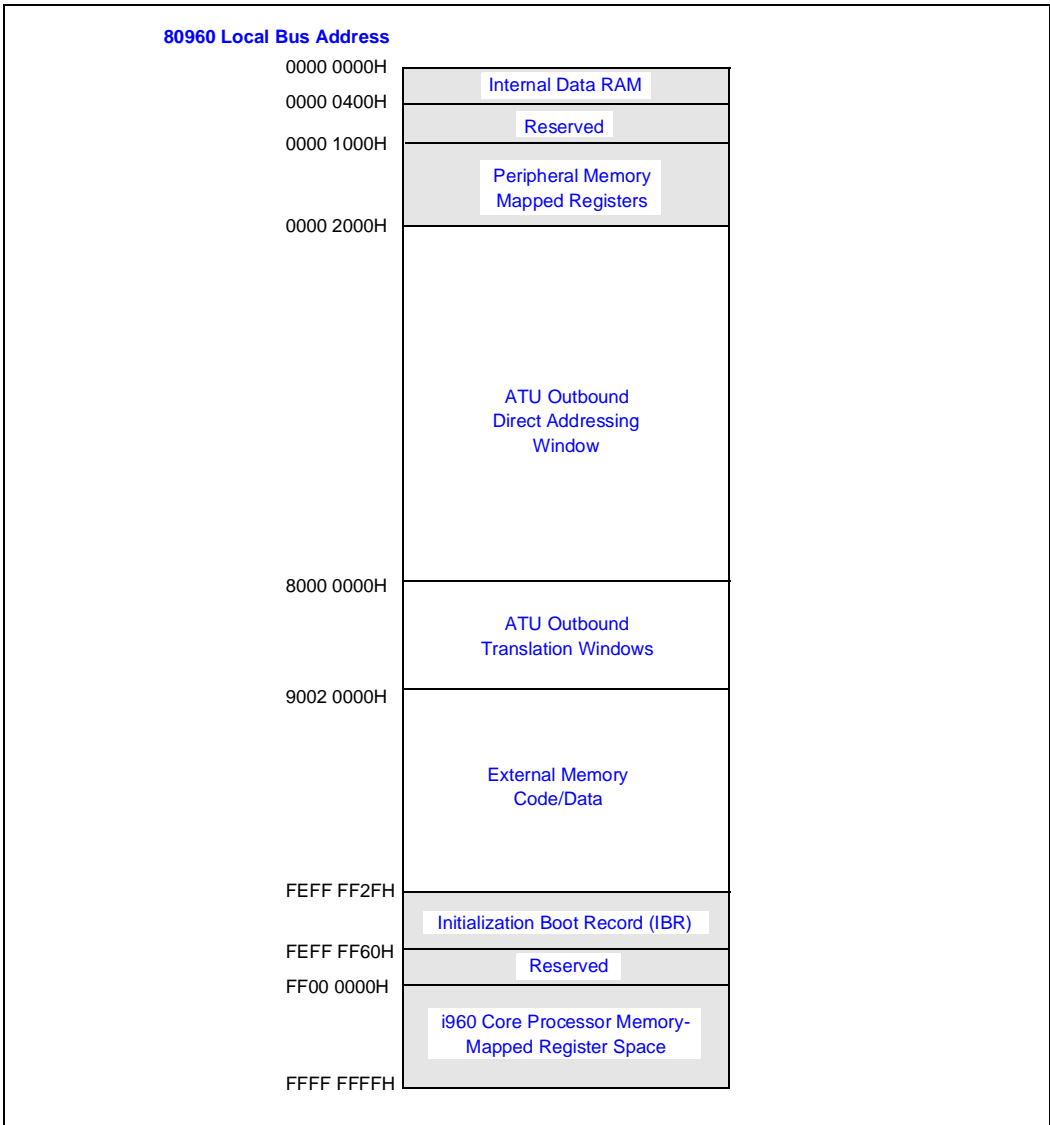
80960 Local Bus Address

0000 0000H
Internal Data RAM
0000 0400H
Reserved
0000 1000H
Peripheral Memory Mapped Registers
0000 2000H
ATU Outbound Direct Addressing Window
8000 0000H
ATU Outbound Translation Windows
9002 0000H
External Memory Code/Data
FEFF FF2FH
Initialization Boot Record (IBR)
FEFF FF60H
Reserved
FF00 0000H
i960 Core Processor Memory-Mapped Register Space
FFFF FFFFH